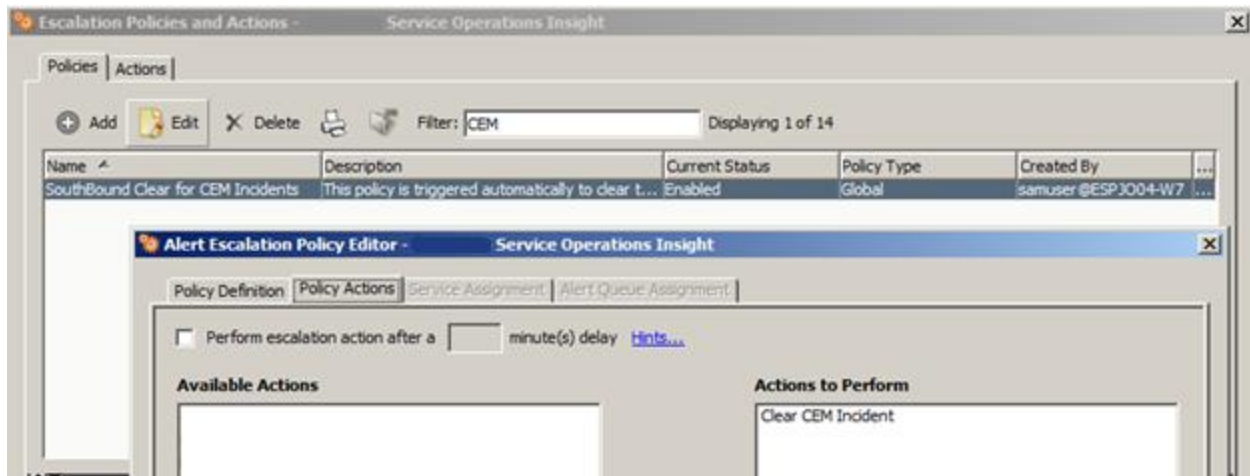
Escalation Policies and Actions - Service Operations Insight

Policies | Actions

Add Edit Delete Filter: CEM Displaying 1 of 14

| Name | Description | Current Status | Policy Type | Created By | ... |
|---|---|---|---|---|---|
| SouthBound Clear for CEM Incidents | This policy is triggered automatically to clear t... | Enabled | Global | samuser@ESPJO04-W7 | ... |

Alert Escalation Policy Editor - Service Operations Insight

Policy Definition | Policy Actions | Service Assignment | Alert Queue Assignment

Perform escalation action after a minute(s) delay Hints...

Available Actions

Actions to Perform

Clear CEM Incident